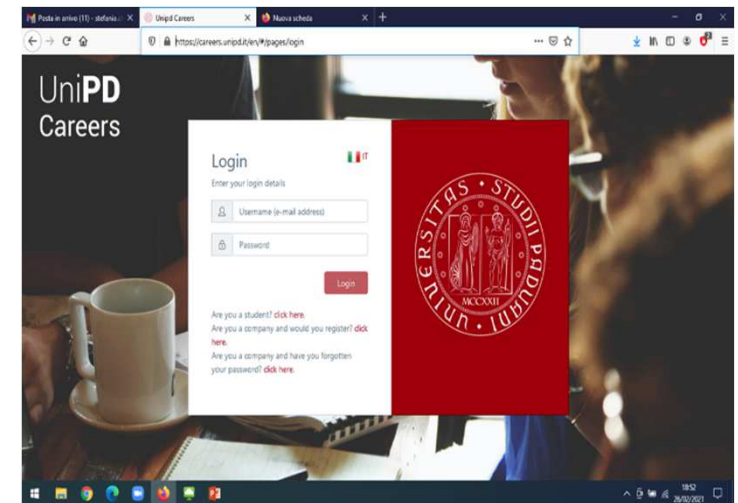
Posta in arrivo (11) - stefania.i ×
Unipd Careers ×
Nuova scheda ×
+

https://careers.unipd.it/en/#/pages/login

UniPD Careers

Login
IT
Enter your login details
Username (e-mail address)
Password
Login

Are you a student? click here.
Are you a company and would you register? click here.
Are you a company and have you forgotten your password? click here.

UNIVERSITAS STUDII PADUANI
MCCXXII

18:52
26/02/2021